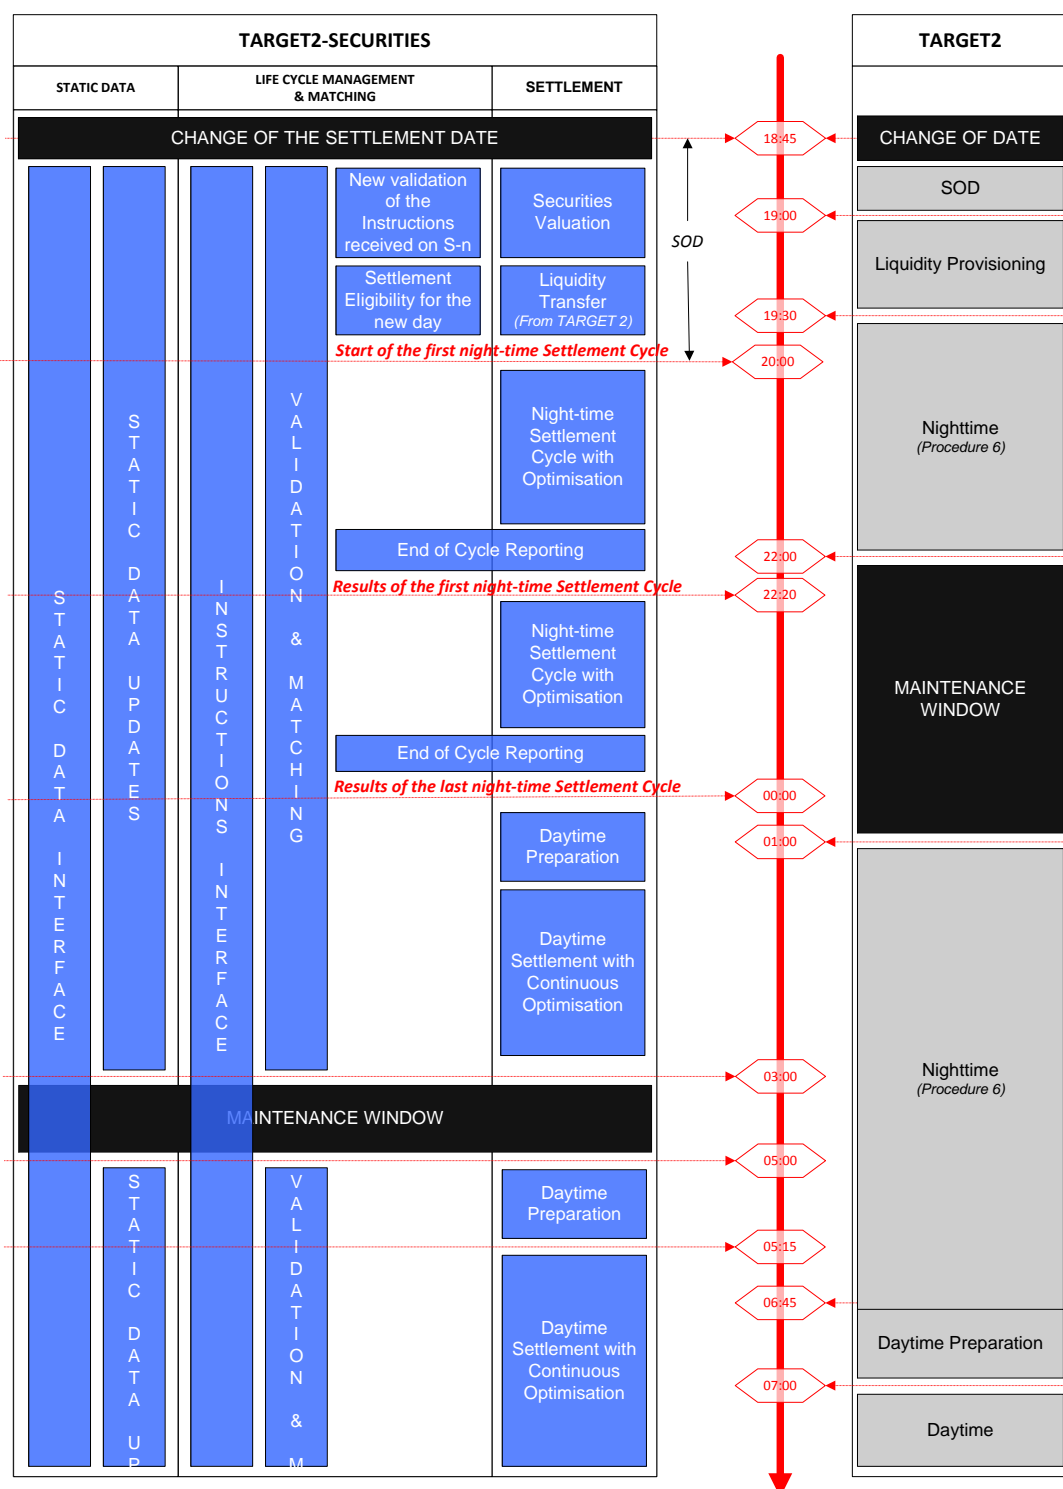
TARGET2-SECURITIES

| STATIC DATA | LIFE CYCLE MANAGEMENT & MATCHING | SETTLEMENT |
|---|---|---|

CHANGE OF THE SETTLEMENT DATE

STATIC DATA INTERFACE

STATIC DATA UPDATES

INSTRUCTIONS INTERFACE

VALIDATION & MATCHING

New validation of the Instructions received on S-n

Securities Valuation

Settlement Eligibility for the new day

Liquidity Transfer (From TARGET 2)

SOD

Start of the first night-time Settlement Cycle

Night-time Settlement Cycle with Optimisation

End of Cycle Reporting

Results of the first night-time Settlement Cycle

Night-time Settlement Cycle with Optimisation

End of Cycle Reporting

Results of the last night-time Settlement Cycle

Daytime Preparation

Daytime Settlement with Continuous Optimisation

MAINTENANCE WINDOW

STATIC DATA UP

VALIDATION & M

Daytime Preparation

Daytime Settlement with Continuous Optimisation

18:45
19:00
19:30
20:00
22:00
22:20
00:00
01:00
03:00
05:00
05:15
06:45
07:00

TARGET2

CHANGE OF DATE

SOD

Liquidity Provisioning

Nighttime (Procedure 6)

MAINTENANCE WINDOW

Nighttime (Procedure 6)

Daytime Preparation

Daytime